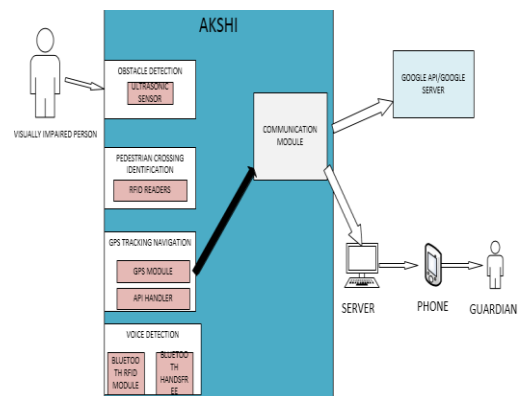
AKSHI

VISUALLY IMPAIRED PERSON

OBSTACLE DETECTION

ULTRASONIC SENSOR

PEDESTRIAN CROSSING IDENTIFICATION

RFID READERS

GPS TRACKING NAVIGATION

GPS MODULE

API HANDLER

VOICE DETECTION

BLUETOOTH RFID MODULE

BLUETOOTH HANDSFREE

COMMUNICATION MODULE

GOOGLE API/GOOGLE SERVER

SERVER

PHONE

GUARDIAN